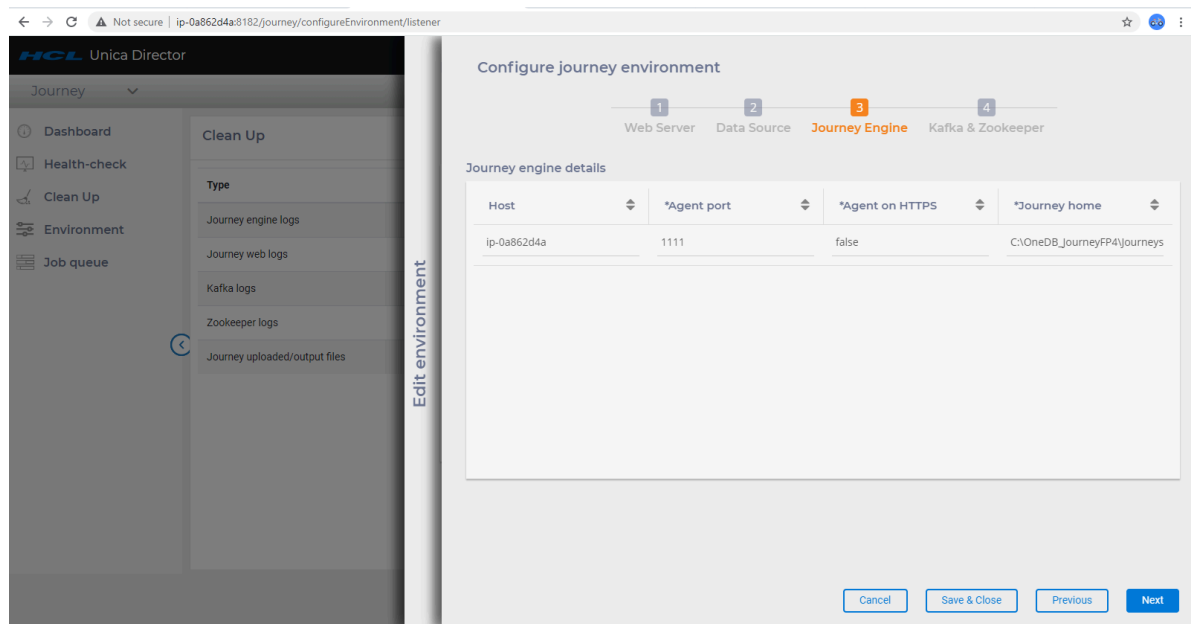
Not secure | ip-0a862d4a:8182/journey/configureEnvironment/listener

HCL Unica Director

Journey

Dashboard
Health-check
Clean Up
Environment
Job queue

Clean Up

Type
Journey engine logs
Journey web logs
Kafka logs
Zookeeper logs
Journey uploaded/output files

Edit environment

Configure journey environment

1 Web Server
2 Data Source
3 Journey Engine
4 Kafka & Zookeeper

Journey engine details

| Host | *Agent port | *Agent on HTTPS | *Journey home |
|---|---|---|---|
| ip-0a862d4a | 1111 | false | C:\OneDB_JourneyFP4\Journeys |

Cancel
Save & Close
Previous
Next